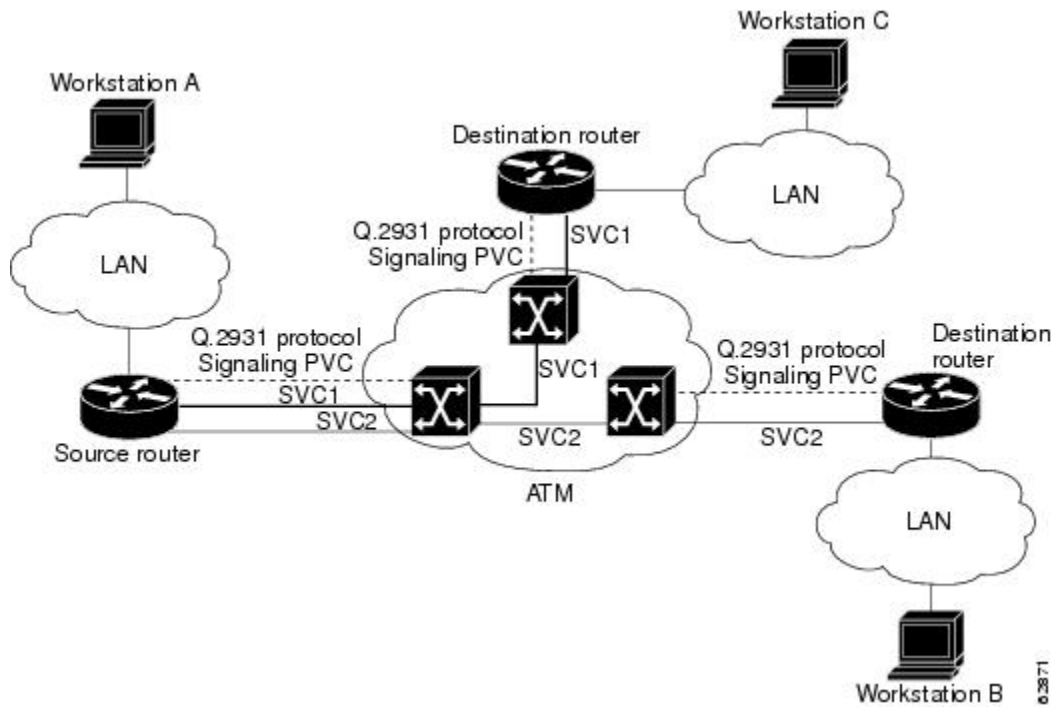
Workstation C

Workstation A

Destination router

LAN

Q.2931 protocol Signaling PVC

SVC1

LAN

Q.2931 protocol Signaling PVC

Destination router

SVC1

Q.2931 protocol Signaling PVC

SVC1

SVC2

Source router

SVC2

SVC2

ATM

LAN

Workstation B

62871